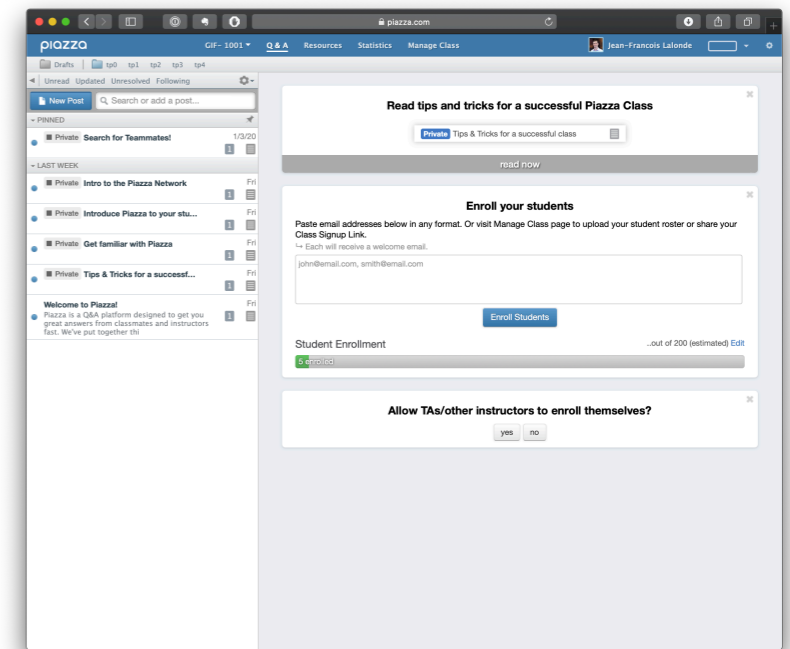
piazza.com

piazza GIF-1001 Q & A Resources Statistics Manage Class Jean-Francois Lalonde

Drafts tp0 tp1 tp2 tp3 tp4

Unread Updated Unresolved Following

New Post Search or add a post...

PINNED

Private Search for Teammates! 1/3/20 1

LAST WEEK

Private Intro to the Piazza Network Fri 1

Private Introduce Piazza to your stu... Fri 1

Private Get familiar with Piazza Fri 1

Private Tips & Tricks for a successf... Fri 1

Welcome to Piazza! Fri
Piazza is a Q&A platform designed to get you great answers from classmates and instructors fast. We've put together thi 1

Read tips and tricks for a successful Piazza Class

Private Tips & Tricks for a successful class

read now

Enroll your students

Paste email addresses below in any format. Or visit Manage Class page to upload your student roster or share your Class Signup Link.

↪ Each will receive a welcome email.

john@email.com, smith@email.com

Enroll Students

Student Enrollment ...out of 200 (estimated) Edit

5 enrolled

Allow TAs/other instructors to enroll themselves?

yes no